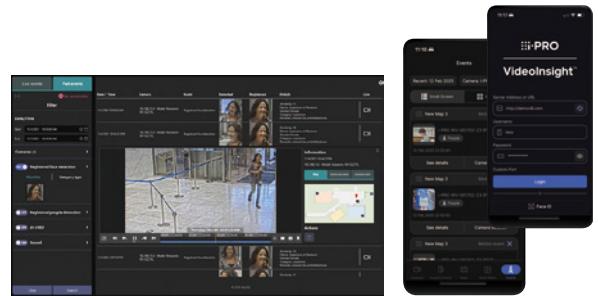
i-PRO
VideoInsight
Login
Face ID
Events
New Map 3
New Map 3
See details
See details
Live monitor
Past events
Filter
Date / Time
Camera
Event
Detected
Registered
Details
Information
Actions
Clear
Search